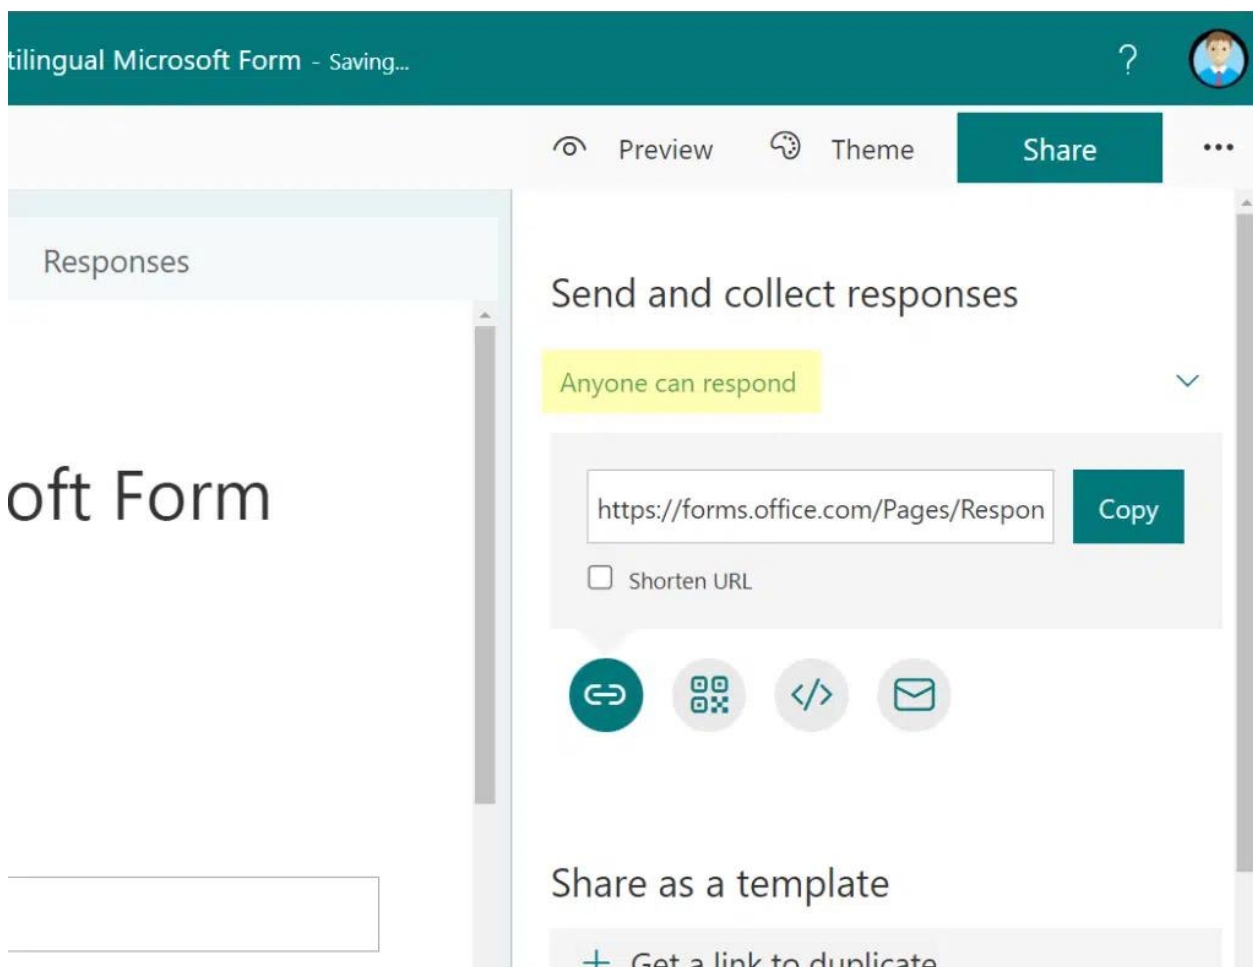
tilingual Microsoft Form - Saving...

?

Preview Theme Share •••

Responses

oft Form

Send and collect responses

Anyone can respond

https://forms.office.com/Pages/Respon

Copy

Shorten URL

Share as a template

+ Get a link to duplicate